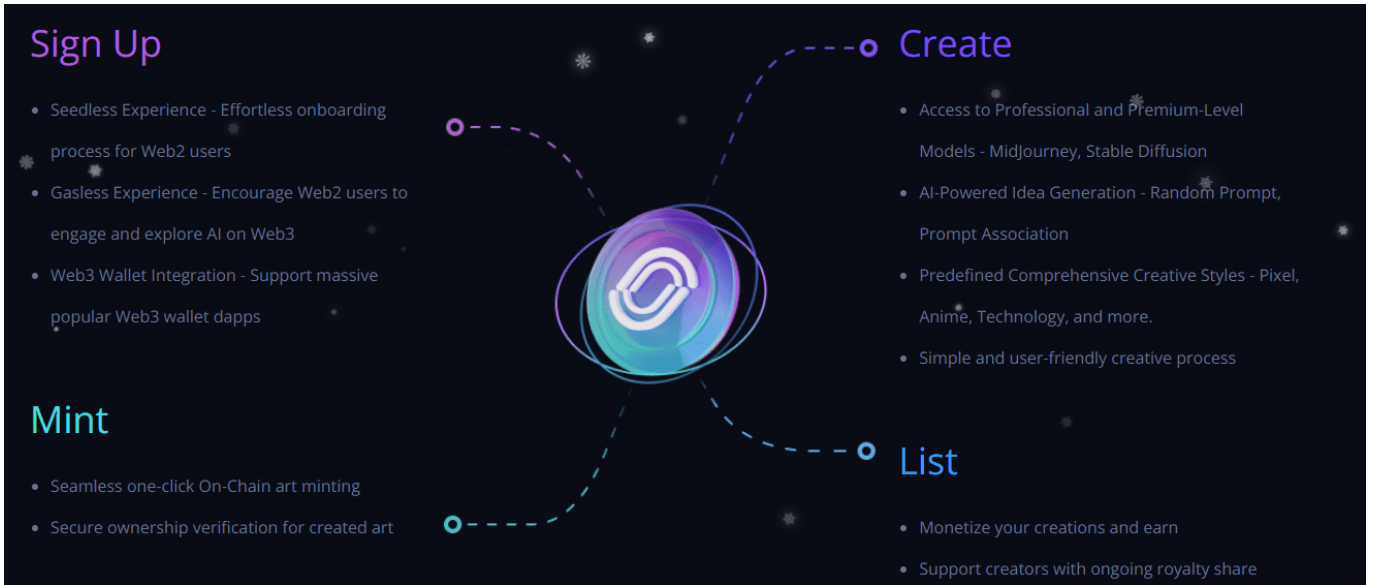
Sign Up

- Seedless Experience - Effortless onboarding process for Web2 users
- Gasless Experience - Encourage Web2 users to engage and explore AI on Web3
- Web3 Wallet Integration - Support massive popular Web3 wallet dapps

Mint

- Seamless one-click On-Chain art minting
- Secure ownership verification for created art

Create

- Access to Professional and Premium-Level Models - MidJourney, Stable Diffusion
- AI-Powered Idea Generation - Random Prompt, Prompt Association
- Predefined Comprehensive Creative Styles - Pixel, Anime, Technology, and more.
- Simple and user-friendly creative process

List

- Monetize your creations and earn
- Support creators with ongoing royalty share